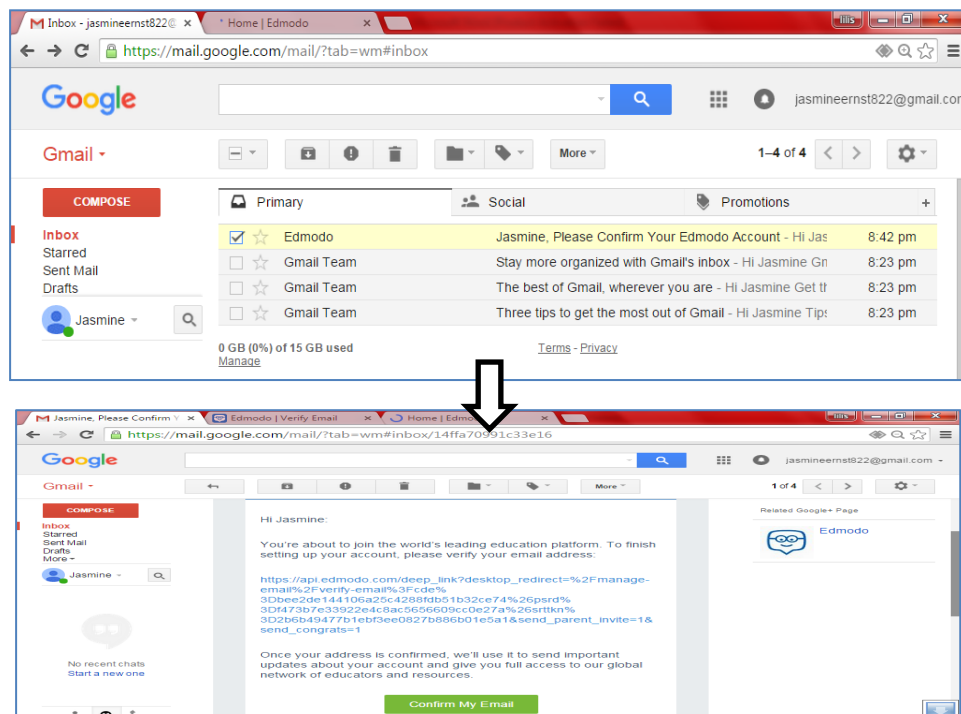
Inbox - jasmineernst822@ × * Home | Edmodo ×

https://mail.google.com/mail/?tab=wm#inbox

Google

jasmineernst822@gmail.com

Gmail

More

1–4 of 4

COMPOSE

Primary Social Promotions +

Inbox
Starred
Sent Mail
Drafts

Jasmine

| | | |
|---|---|---|
| Edmodo | Jasmine, Please Confirm Your Edmodo Account - Hi Jas | 8:42 pm |
| Gmail Team | Stay more organized with Gmail's inbox - Hi Jasmine Gr | 8:23 pm |
| Gmail Team | The best of Gmail, wherever you are - Hi Jasmine Get th | 8:23 pm |
| Gmail Team | Three tips to get the most out of Gmail - Hi Jasmine Tips | 8:23 pm |

0 GB (0%) of 15 GB used
Manage

Terms - Privacy

Jasmine, Please Confirm Y × Edmodo | Verify Email × Home | Edmo ×

https://mail.google.com/mail/?tab=wm#inbox/14ffa70991c33e16

Google

jasmineernst822@gmail.com

Gmail

More

1 of 4

COMPOSE

Inbox
Starred
Sent Mail
Drafts
More

Jasmine

No recent chats
Start a new one

Hi Jasmine:

You're about to join the world's leading education platform. To finish setting up your account, please verify your email address:

https://api.edmodo.com/deep_link?desktop_redirect=%2Fmanage-email%2Fverify-email%3Fcde%3Dbee2de144106a25c4288fdb51b32ce74%26psrd%3Df473b7e33922e4c8ac5656609cc0e27a%26srttkn%3D2b6b49477b1ebf3ee0827b886b01e5a1&send_parent_invite=1&send_congrats=1

Once your address is confirmed, we'll use it to send important updates about your account and give you full access to our global network of educators and resources.

Confirm My Email

Related Google+ Page

Edmodo